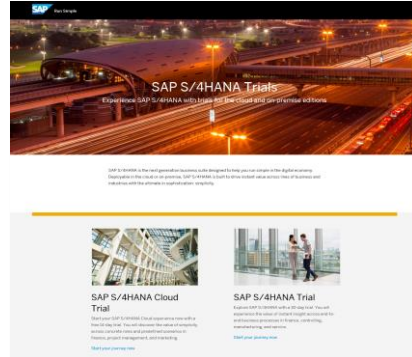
SAP Run Simple

SAP S/4HANA Trials

Experience SAP S/4HANA with trials for the cloud and on-premise editions

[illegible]

SAP S/4HANA Cloud Trial

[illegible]

Start your journey now

SAP S/4HANA Trial

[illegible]

Start your journey now